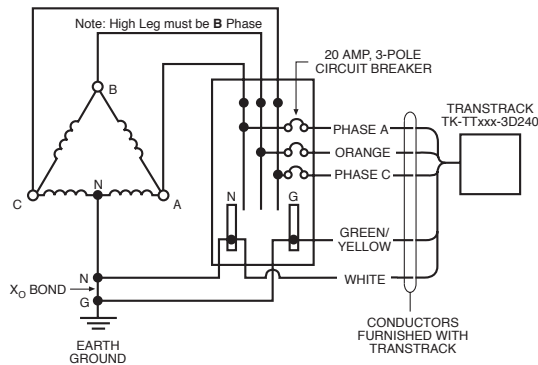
Note: High Leg must be **B** Phase

20 AMP, 3-POLE CIRCUIT BREAKER

B

C

N

A

N

G

PHASE A

ORANGE

PHASE C

GREEN/ YELLOW

WHITE

TRANSTRACK TK-TTxxx-3D240

$X_O$ BOND

N

G

EARTH GROUND

CONDUCTORS FURNISHED WITH TRANSTRACK